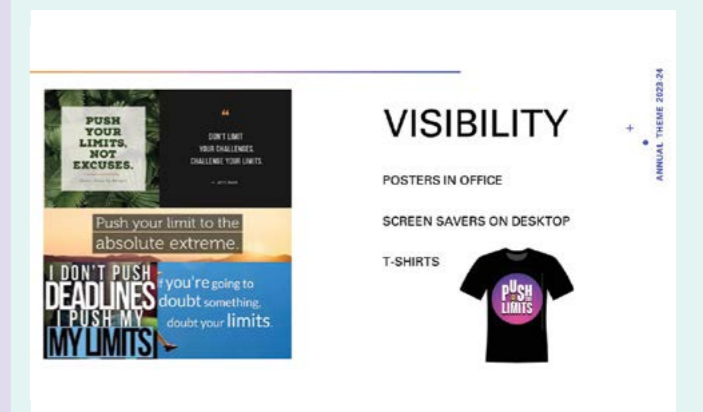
PUSH YOUR LIMITS, NOT EXCUSES.

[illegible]

"

DON'T LIMIT YOUR CHALLENGES. CHALLENGE YOUR LIMITS.

— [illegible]

Push your limit to the absolute extreme.

I DON'T PUSH DEADLINES I PUSH MY MY LIMITS

If you're going to doubt something, doubt your limits.

VISIBILITY

POSTERS IN OFFICE

SCREEN SAVERS ON DESKTOP

T-SHIRTS

PUSH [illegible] LIMITS

ANNUAL THEME 2023-24